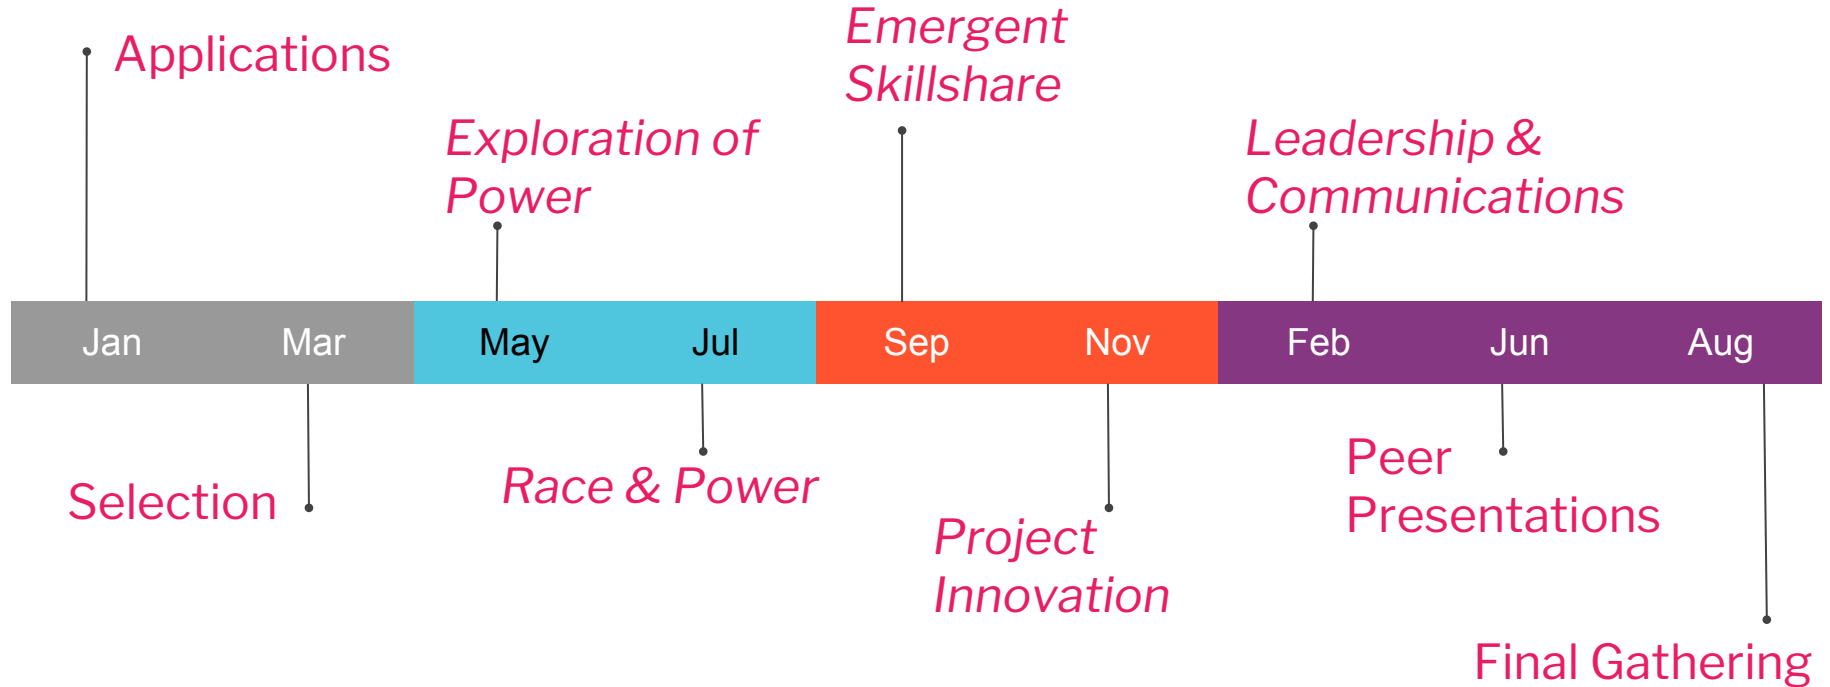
Applications

Exploration of Power

Emergent Skillshare

Leadership & Communications

Jan Mar May Jul Sep Nov Feb Jun Aug

Selection

Race & Power

Project Innovation

Peer Presentations

Final Gathering